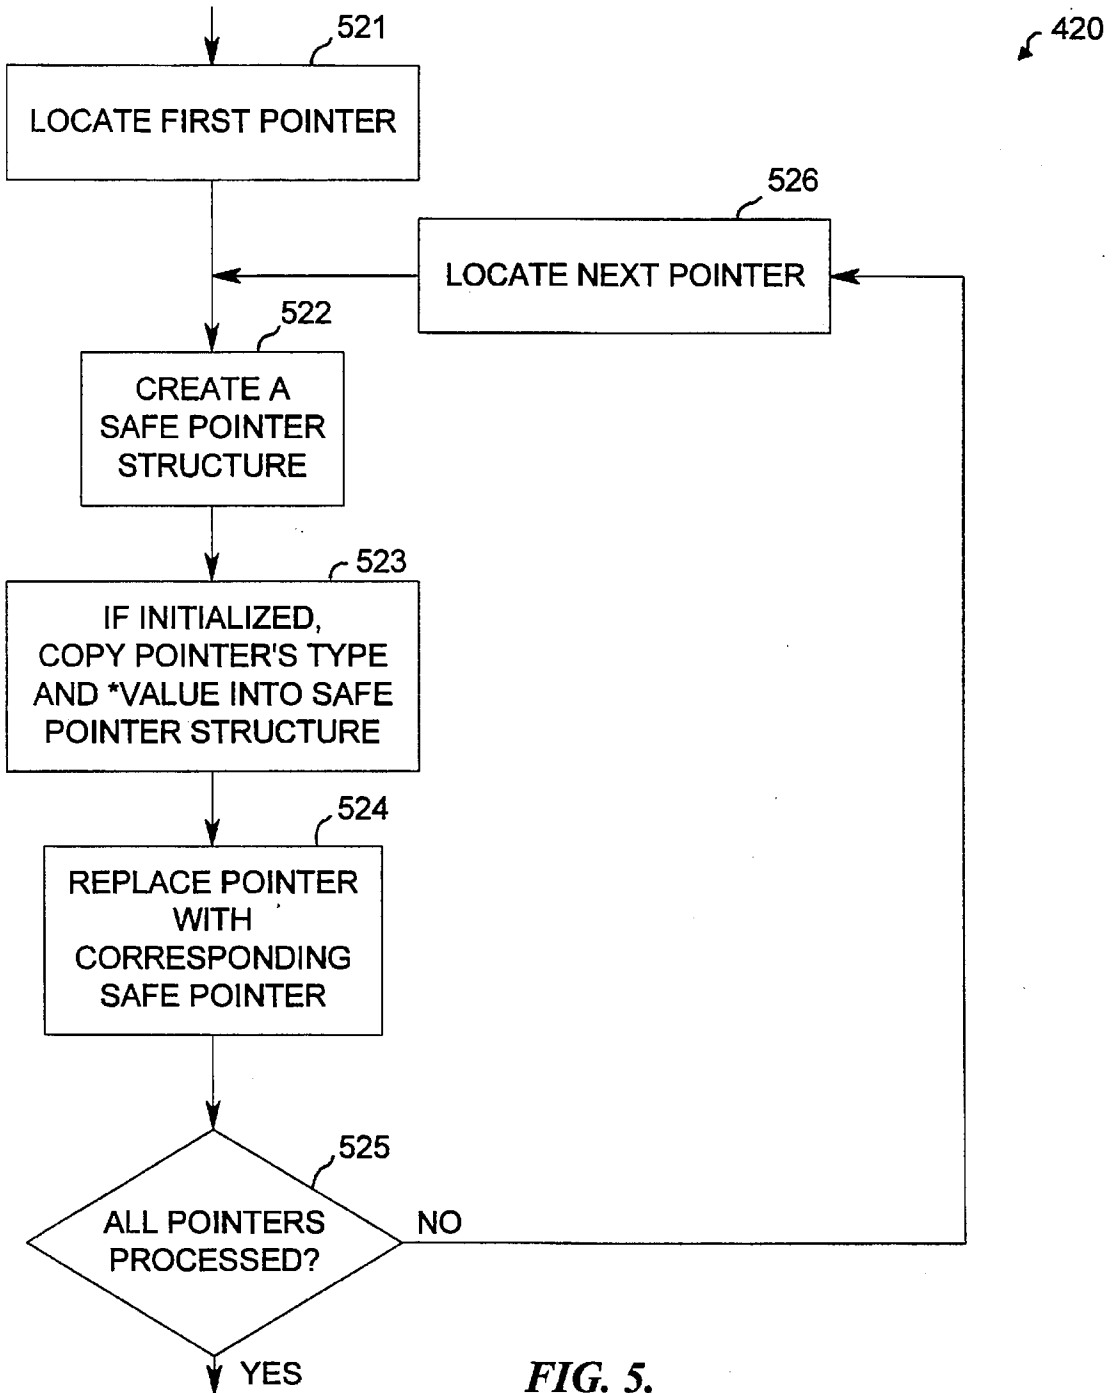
521

420

LOCATE FIRST POINTER

526

LOCATE NEXT POINTER

522

CREATE A SAFE POINTER STRUCTURE

523

IF INITIALIZED, COPY POINTER'S TYPE AND *VALUE INTO SAFE POINTER STRUCTURE

524

REPLACE POINTER WITH CORRESPONDING SAFE POINTER

525

ALL POINTERS PROCESSED?

NO

YES

FIG. 5.